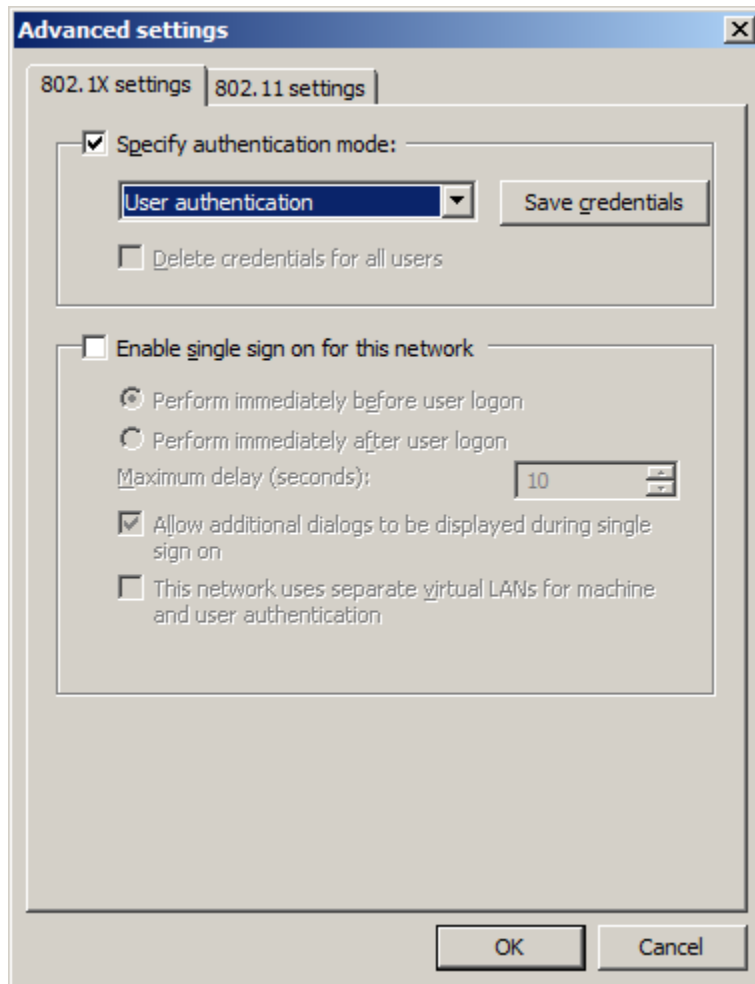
Advanced settings

802.1X settings | 802.11 settings

Specify authentication mode:

User authentication

Save credentials

Delete credentials for all users

Enable single sign on for this network

Perform immediately before user logon

Perform immediately after user logon

Maximum delay (seconds): 10

Allow additional dialogs to be displayed during single sign on

This network uses separate virtual LANs for machine and user authentication

OK

Cancel